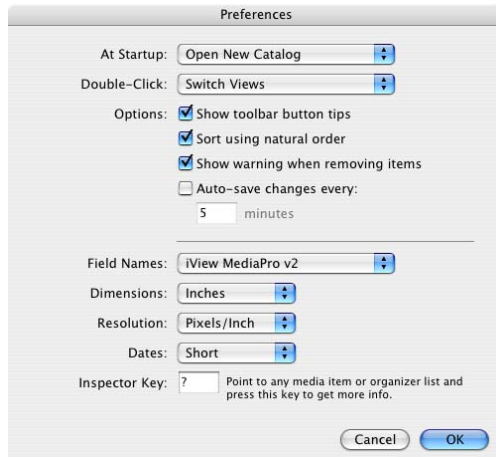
Preferences

At Startup: Open New Catalog

Double-Click: Switch Views

Options: Show toolbar button tips

Sort using natural order

Show warning when removing items

Auto-save changes every:

5 minutes

Field Names: iView MediaPro v2

Dimensions: Inches

Resolution: Pixels/Inch

Dates: Short

Inspector Key: ? Point to any media item or organizer list and press this key to get more info.

Cancel OK